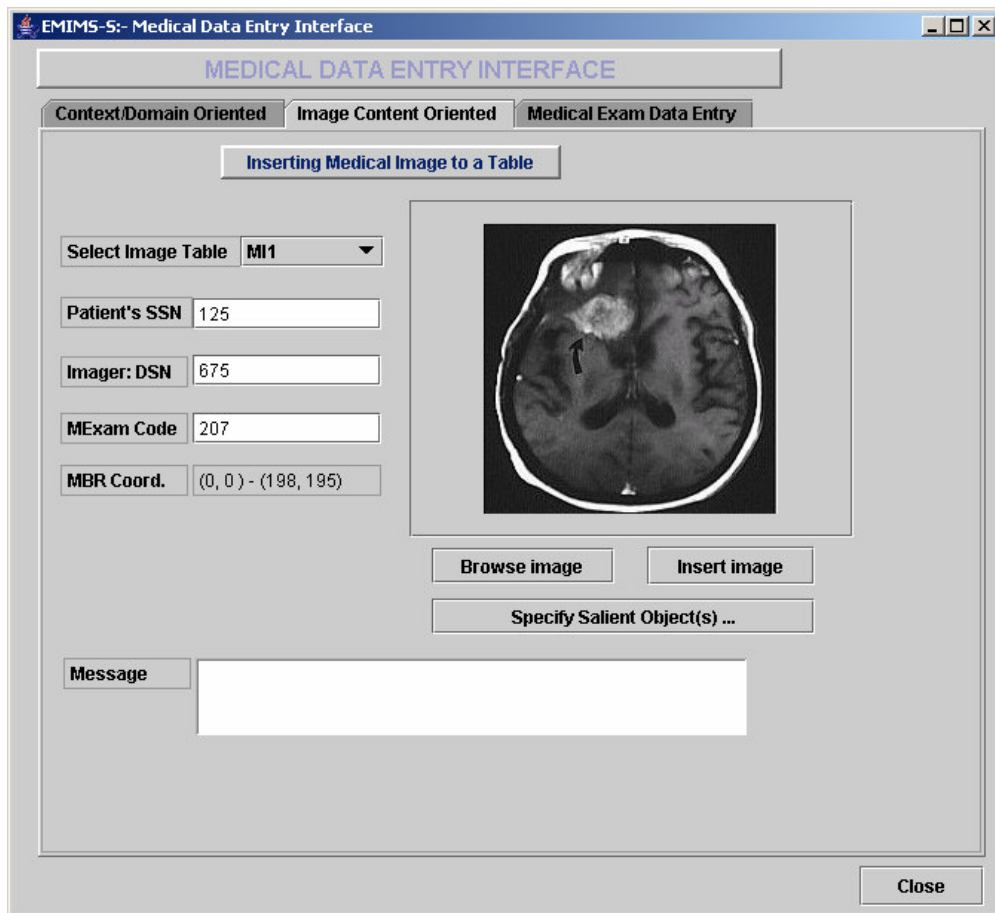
EMIMS-S:- Medical Data Entry Interface

MEDICAL DATA ENTRY INTERFACE

Context/Domain Oriented | Image Content Oriented | Medical Exam Data Entry

Inserting Medical Image to a Table

Select Image Table MI1

Patient's SSN 125

Imager: DSN 675

MExam Code 207

MBR Coord. (0, 0 ) - (198, 195)

Browse image

Insert image

Specify Salient Object(s) ...

Message

Close